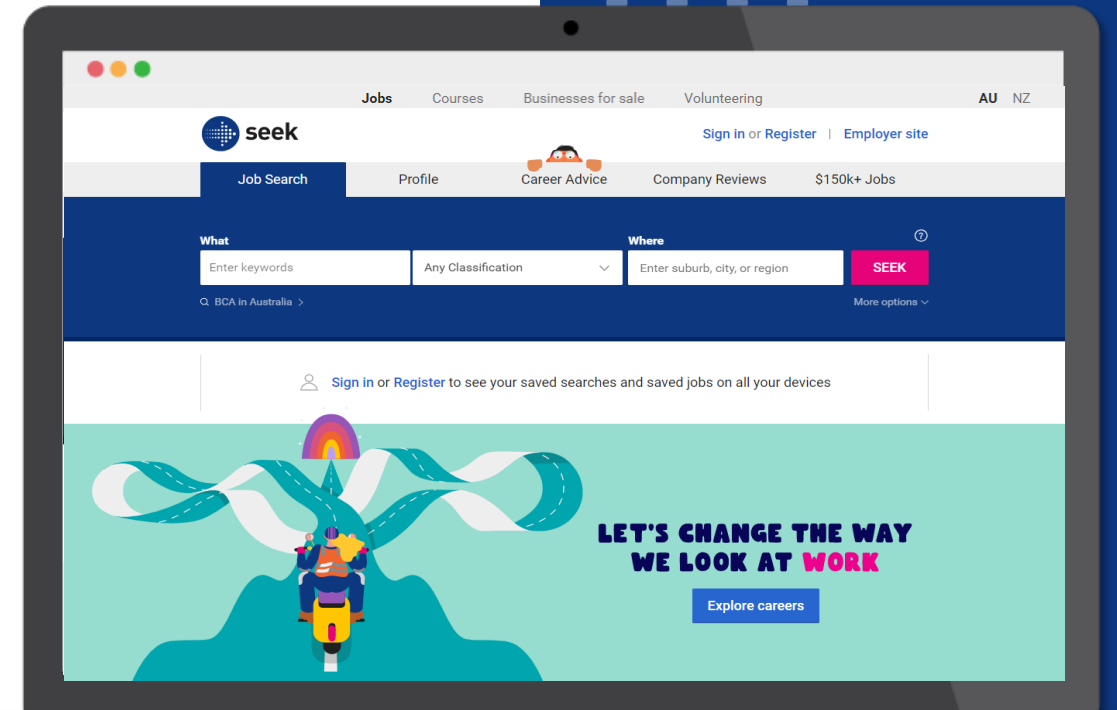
Jobs Courses Businesses for sale Volunteering AU NZ

seek

Sign in or Register | Employer site

Job Search Profile Career Advice Company Reviews $150k+ Jobs

What
Enter keywords
Any Classification
Where
Enter suburb, city, or region
SEEK
?

BCA in Australia >
More options

Sign in or Register to see your saved searches and saved jobs on all your devices

LET'S CHANGE THE WAY WE LOOK AT WORK

Explore careers